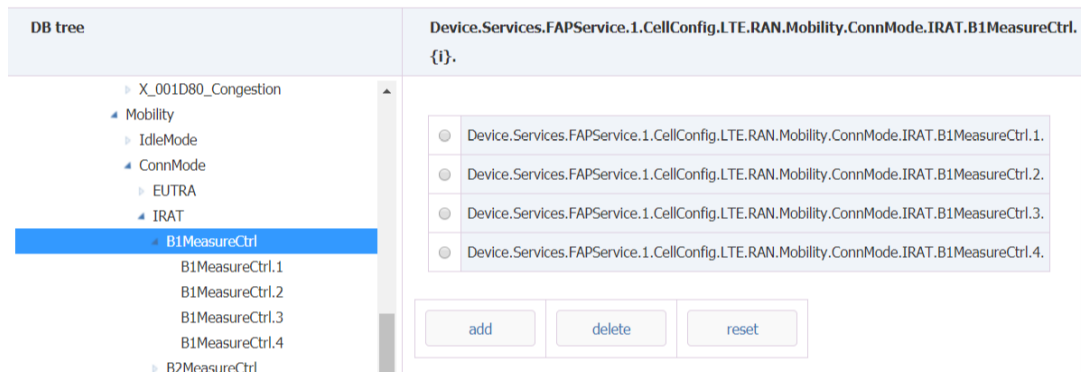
DB tree

X_001D80_Congestion
Mobility
IdleMode
ConnMode
EUTRA
IRAT
B1MeasureCtrl
B1MeasureCtrl.1
B1MeasureCtrl.2
B1MeasureCtrl.3
B1MeasureCtrl.4
B2MeasureCtrl

Device.Services.FAPService.1.CellConfig.LTE.RAN.Mobility.ConnMode.IRAT.B1MeasureCtrl.{i}.

Device.Services.FAPService.1.CellConfig.LTE.RAN.Mobility.ConnMode.IRAT.B1MeasureCtrl.1.
Device.Services.FAPService.1.CellConfig.LTE.RAN.Mobility.ConnMode.IRAT.B1MeasureCtrl.2.
Device.Services.FAPService.1.CellConfig.LTE.RAN.Mobility.ConnMode.IRAT.B1MeasureCtrl.3.
Device.Services.FAPService.1.CellConfig.LTE.RAN.Mobility.ConnMode.IRAT.B1MeasureCtrl.4.

add
delete
reset